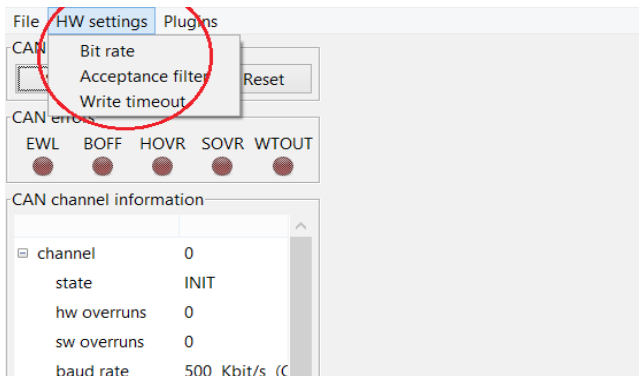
File HW settings Plugins

CAN

Bit rate
Acceptance filter
Write timeout

Reset

CAN errors

EWL BOFF HOVR SOVR WTOUT

CAN channel information

| | |
|---|---|
| ⊟ channel | 0 |
| state | INIT |
| hw overruns | 0 |
| sw overruns | 0 |
| baud rate | 500 Kbit/s (C |